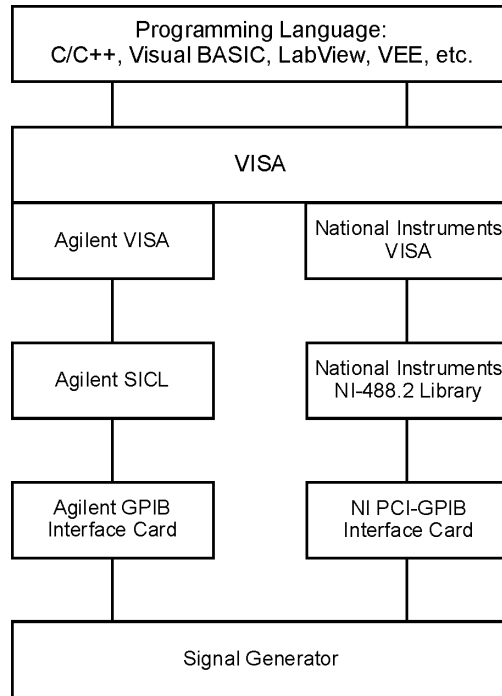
Programming Language:
C/C++, Visual BASIC, LabView, VEE, etc.

VISA

Agilent VISA

National Instruments VISA

Agilent SICL

National Instruments NI-488.2 Library

Agilent GPIB Interface Card

NI PCI-GPIB Interface Card

Signal Generator